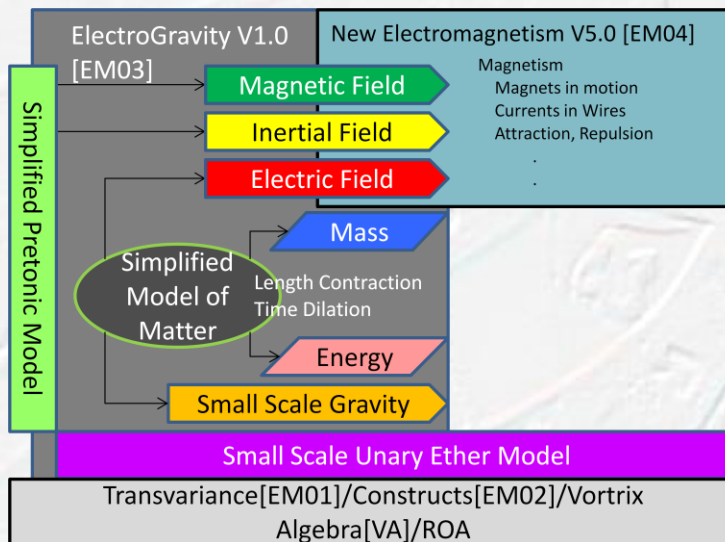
ElectroGravity V1.0 [EM03]

New Electromagnetism V5.0 [EM04]

Magnetism
Magnets in motion
Currents in Wires
Attraction, Repulsion
.
.

Simplified Pretonic Model

Magnetic Field

Inertial Field

Electric Field

Mass

Simplified Model of Matter

Length Contraction
Time Dilation

Energy

Small Scale Gravity

Small Scale Unary Ether Model

Transvariance[EM01]/Constructs[EM02]/Vortrix Algebra[VA]/ROA